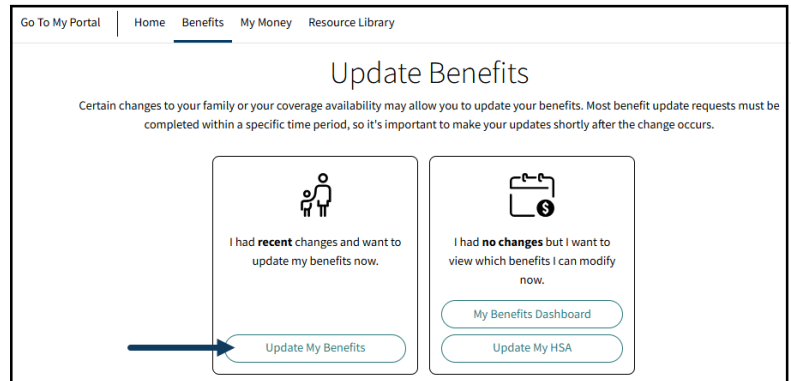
Go To My Portal Home Benefits My Money Resource Library

Update Benefits

Certain changes to your family or your coverage availability may allow you to update your benefits. Most benefit update requests must be completed within a specific time period, so it's important to make your updates shortly after the change occurs.

I had **recent** changes and want to update my benefits now.

Update My Benefits

I had **no changes** but I want to view which benefits I can modify now.

My Benefits Dashboard

Update My HSA